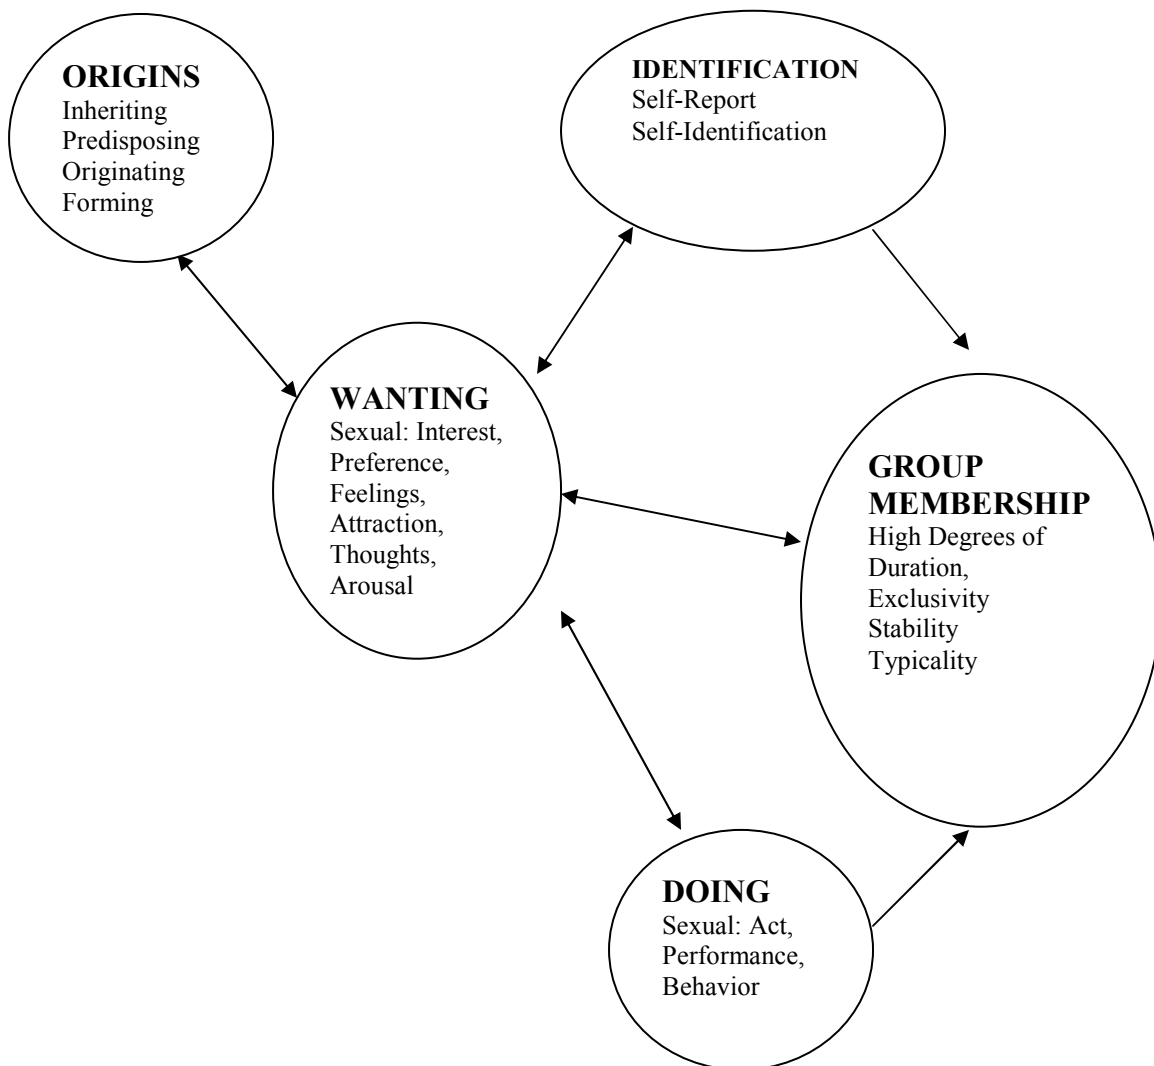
ORIGINS
Inheriting
Predisposing
Originating
Forming

IDENTIFICATION
Self-Report
Self-Identification

WANTING
Sexual: Interest, Preference, Feelings, Attraction, Thoughts, Arousal

GROUP MEMBERSHIP
High Degrees of Duration, Exclusivity Stability Typicality

DOING
Sexual: Act, Performance, Behavior